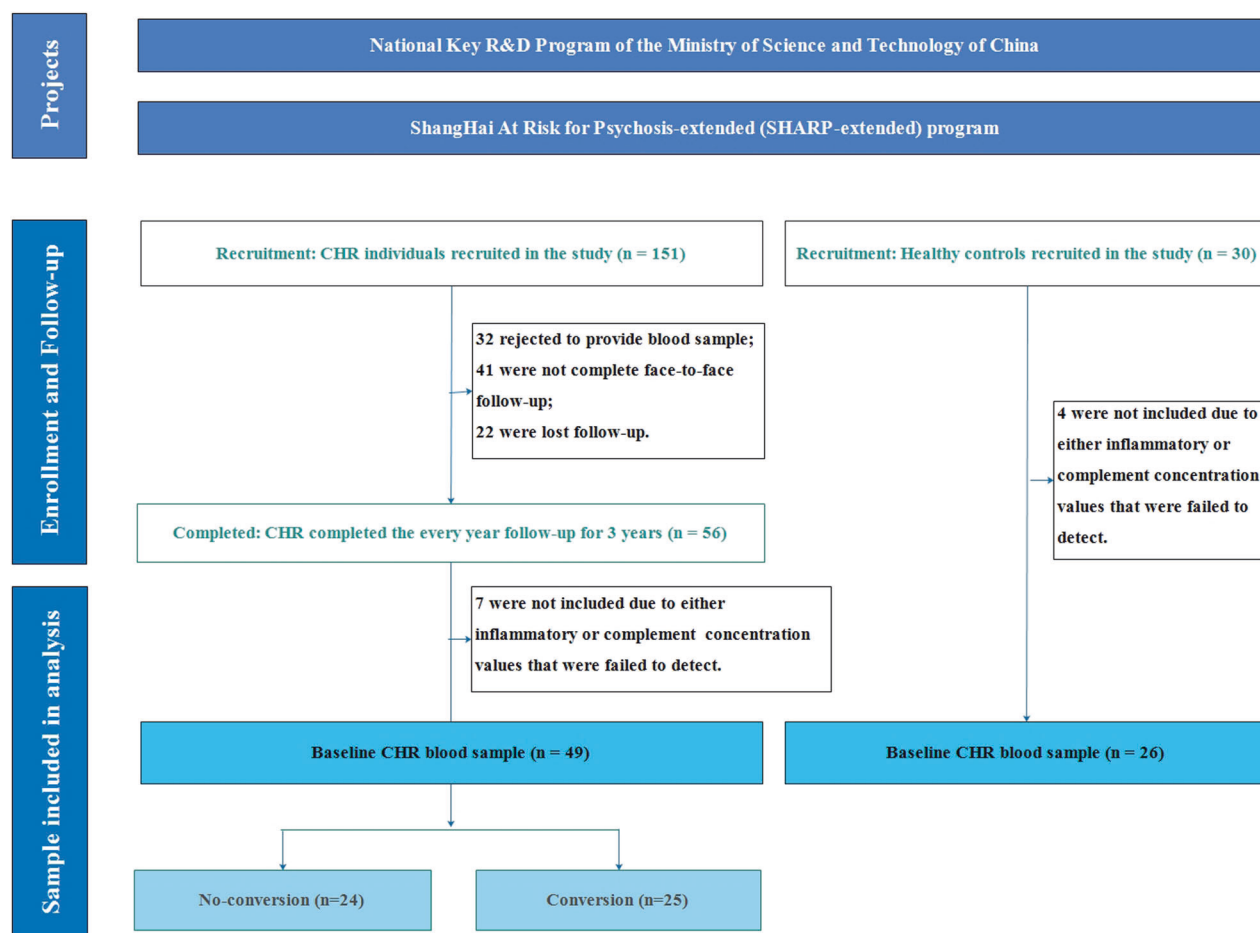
Projects

National Key R&D Program of the Ministry of Science and Technology of China

ShangHai At Risk for Psychosis-extended (SHARP-extended) program

Enrollment and Follow-up

Recruitment: CHR individuals recruited in the study (n = 151)

Recruitment: Healthy controls recruited in the study (n = 30)

32 rejected to provide blood sample;
41 were not complete face-to-face follow-up;
22 were lost follow-up.

4 were not included due to either inflammatory or complement concentration values that were failed to detect.

Completed: CHR completed the every year follow-up for 3 years (n = 56)

Sample included in analysis

7 were not included due to either inflammatory or complement concentration values that were failed to detect.

Baseline CHR blood sample (n = 49)

Baseline CHR blood sample (n = 26)

No-conversion (n=24)

Conversion (n=25)